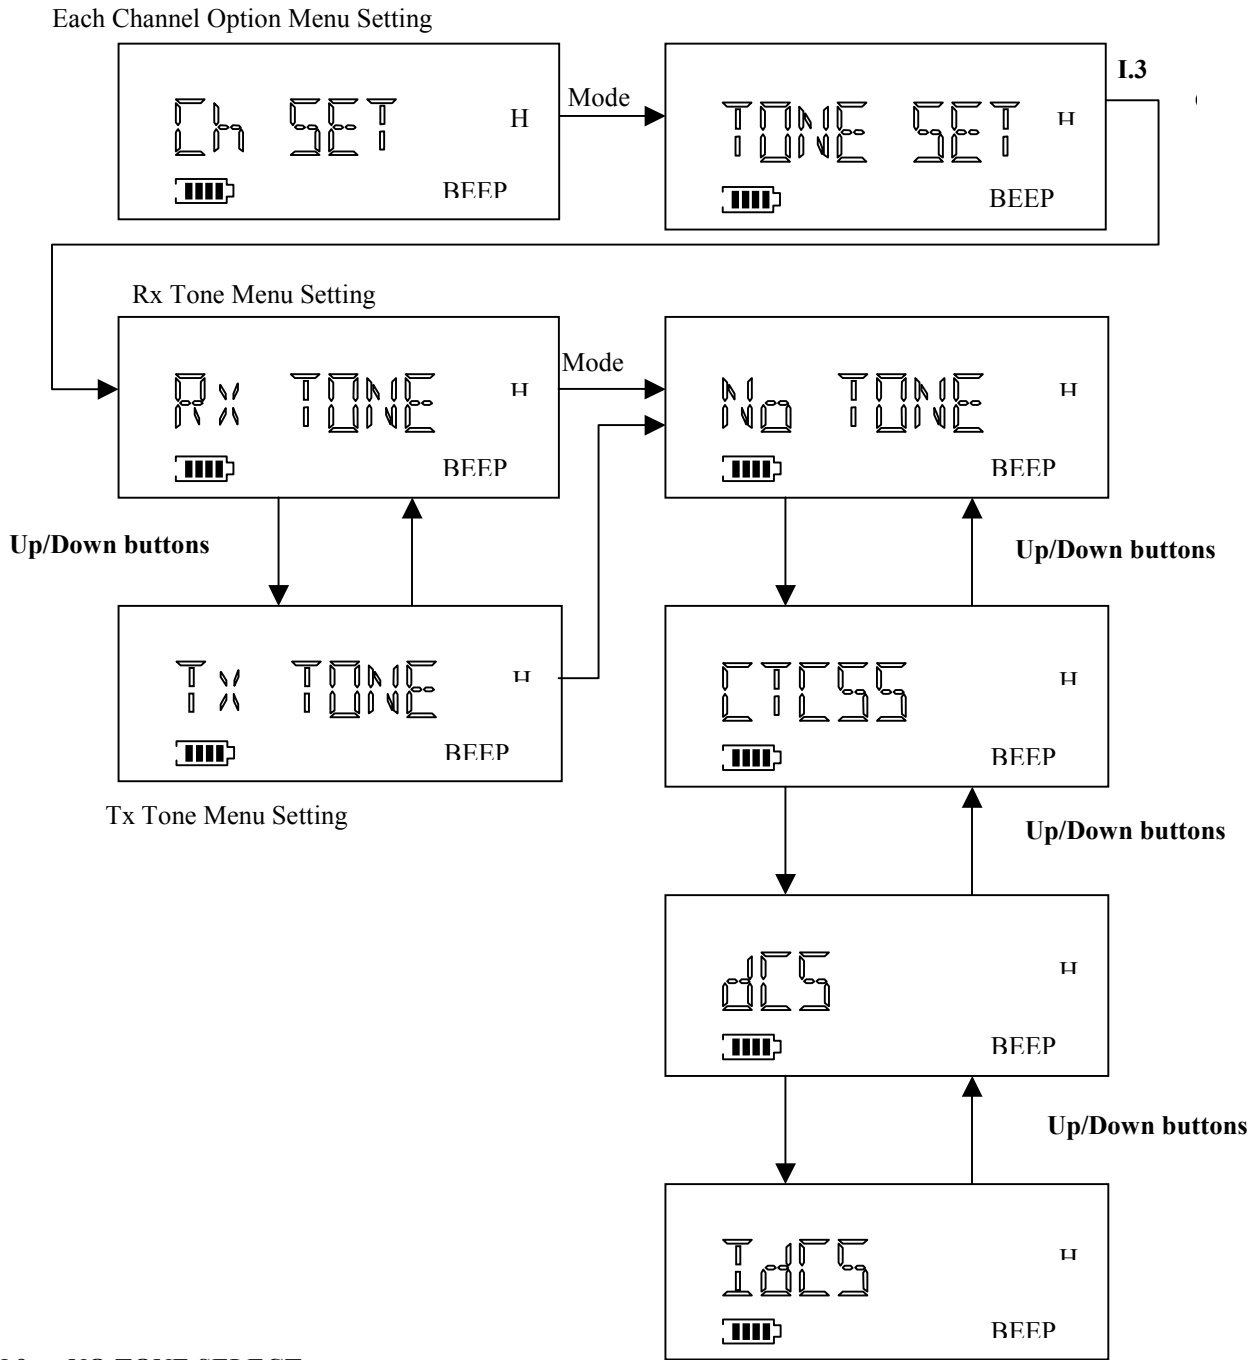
Each Channel Option Menu Setting

Ch SET H
BEEP

Mode

TONE SET H
BEEP

I.3

Rx Tone Menu Setting

Rx TONE H
BEEP

Mode

No TONE H
BEEP

Up/Down buttons

Up/Down buttons

Tx TONE H
BEEP

CTCSS H
BEEP

Tx Tone Menu Setting

Up/Down buttons

dCS H
BEEP

Up/Down buttons

IdCS H
BEEP

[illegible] NO TONE SELECT